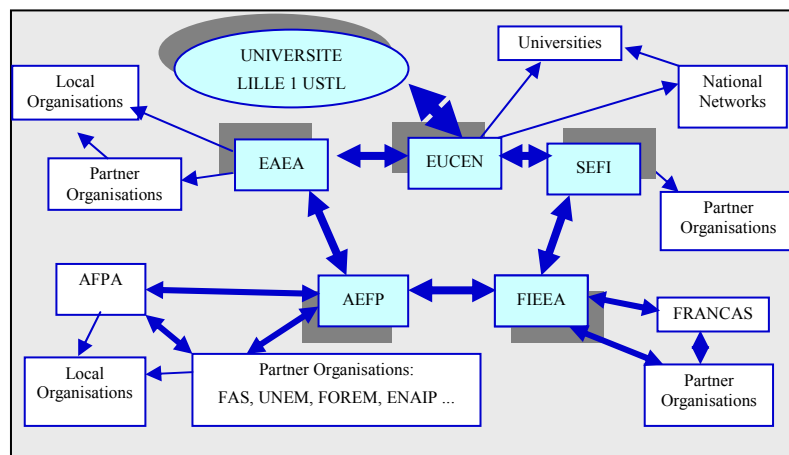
UNIVERSITE
LILLE 1 USTL

Universities

National Networks

Local Organisations

Partner Organisations

EAEA

EUCEN

SEFI

Partner Organisations

AFPA

AEFP

FIEEA

FRANCAS

Local Organisations

Partner Organisations:
FAS, UNEM, FOREM, ENAIP ...

Partner Organisations